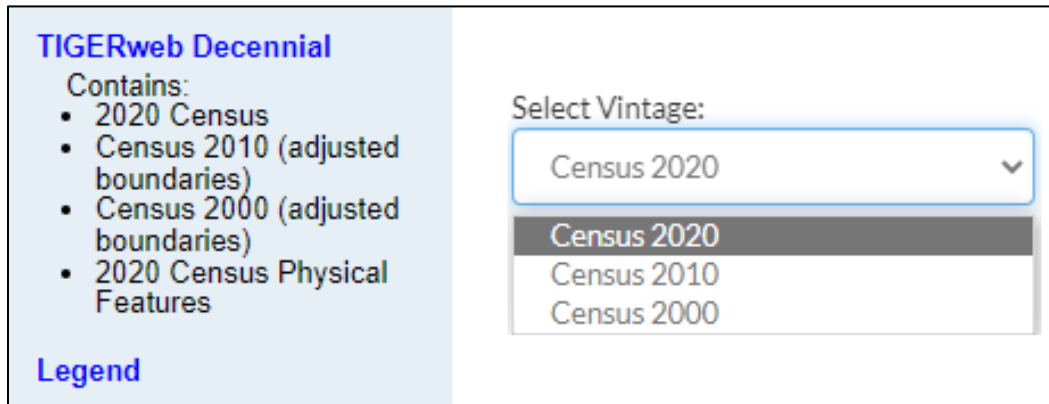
TIGERweb Decennial

Contains:

- 2020 Census
- Census 2010 (adjusted boundaries)
- Census 2000 (adjusted boundaries)
- 2020 Census Physical Features

Legend

Select Vintage:

Census 2020

Census 2020
Census 2010
Census 2000